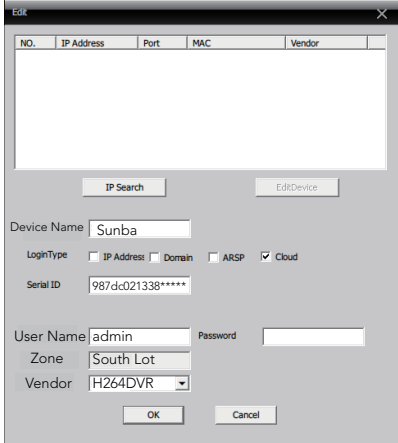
Edit

| NO. | IP Address | Port | MAC | Vendor |
|---|---|---|---|---|

IP Search

EditDevice

Device Name Sunba

LoginType IP Address Domain ARSP Cloud

Serial ID 987dc021338*****

User Name admin

Password

Zone South Lot

Vendor H264DVR

OK

Cancel